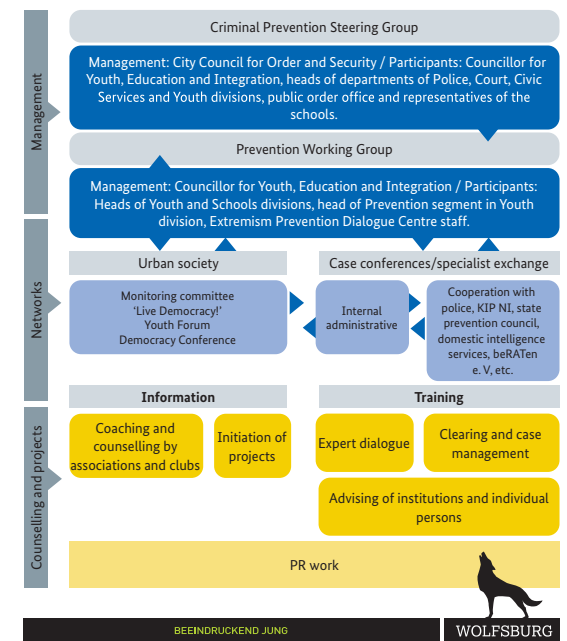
Management

Criminal Prevention Steering Group

Management: City Council for Order and Security / Participants: Councillor for Youth, Education and Integration, heads of departments of Police, Court, Civic Services and Youth divisions, public order office and representatives of the schools.

Prevention Working Group

Management: Councillor for Youth, Education and Integration / Participants: Heads of Youth and Schools divisions, head of Prevention segment in Youth division, Extremism Prevention Dialogue Centre staff.

Networks

Urban society

Case conferences/specialist exchange

Monitoring committee 'Live Democracy!' Youth Forum Democracy Conference

Internal administrative

Cooperation with police, KIP NI, state prevention council, domestic intelligence services, beRATen e. V, etc.

Counselling and projects

Information

Training

Coaching and counselling by associations and clubs

Initiation of projects

Expert dialogue

Clearing and case management

Advising of institutions and individual persons

PR work

BEEINDRUCKEND JUNG

WOLFSBURG